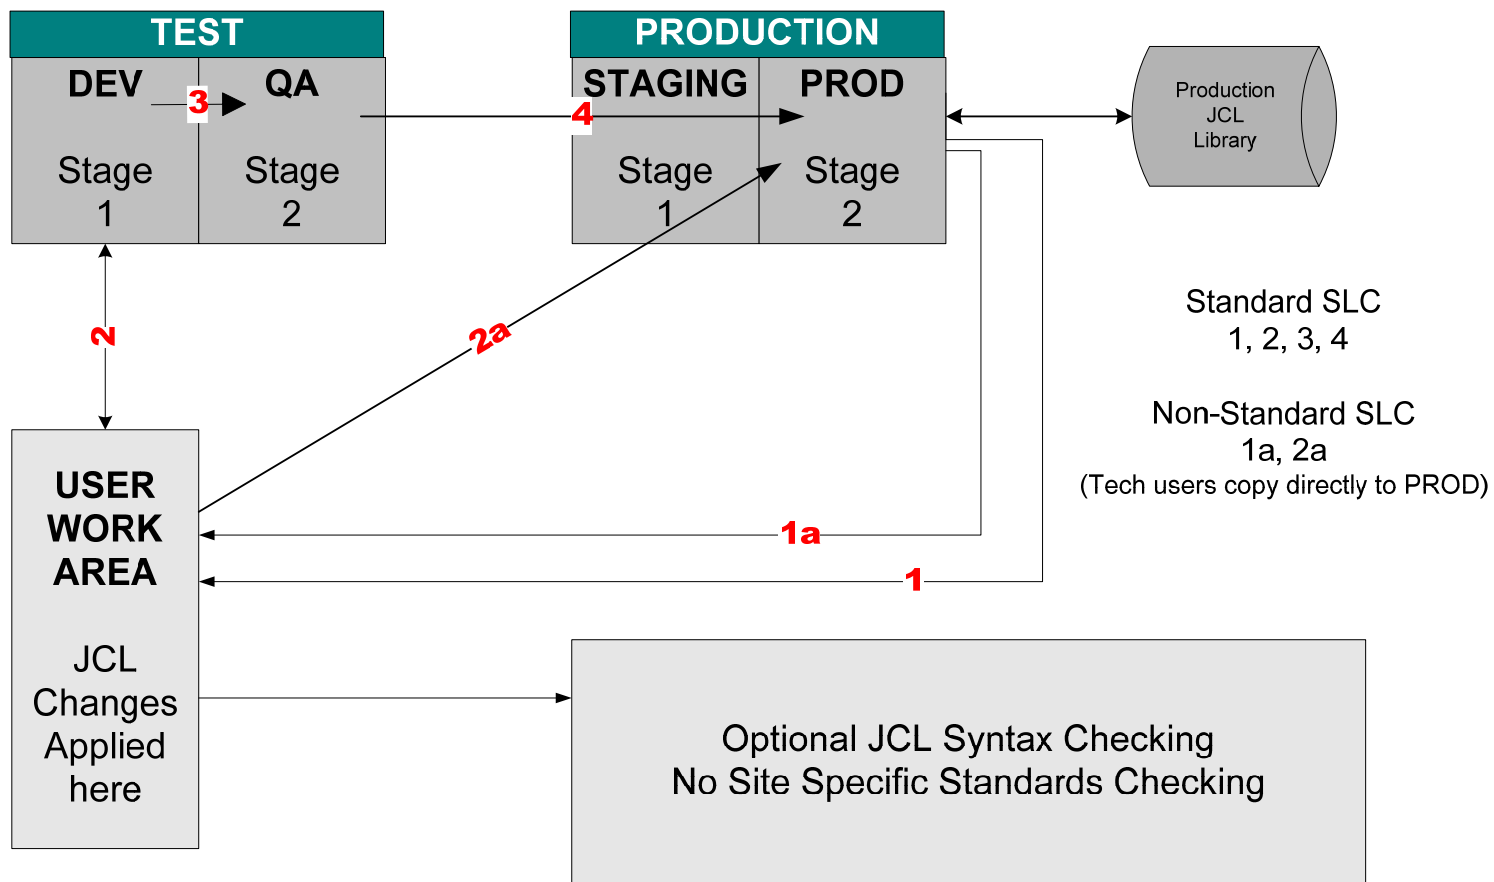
TEST

DEV

Stage 1

3

QA

Stage 2

4

PRODUCTION

STAGING

Stage 1

PROD

Stage 2

Production JCL Library

2

2a

Standard SLC
1, 2, 3, 4

Non-Standard SLC
1a, 2a
(Tech users copy directly to PROD)

USER WORK AREA

JCL Changes Applied here

1a

1

Optional JCL Syntax Checking
No Site Specific Standards Checking